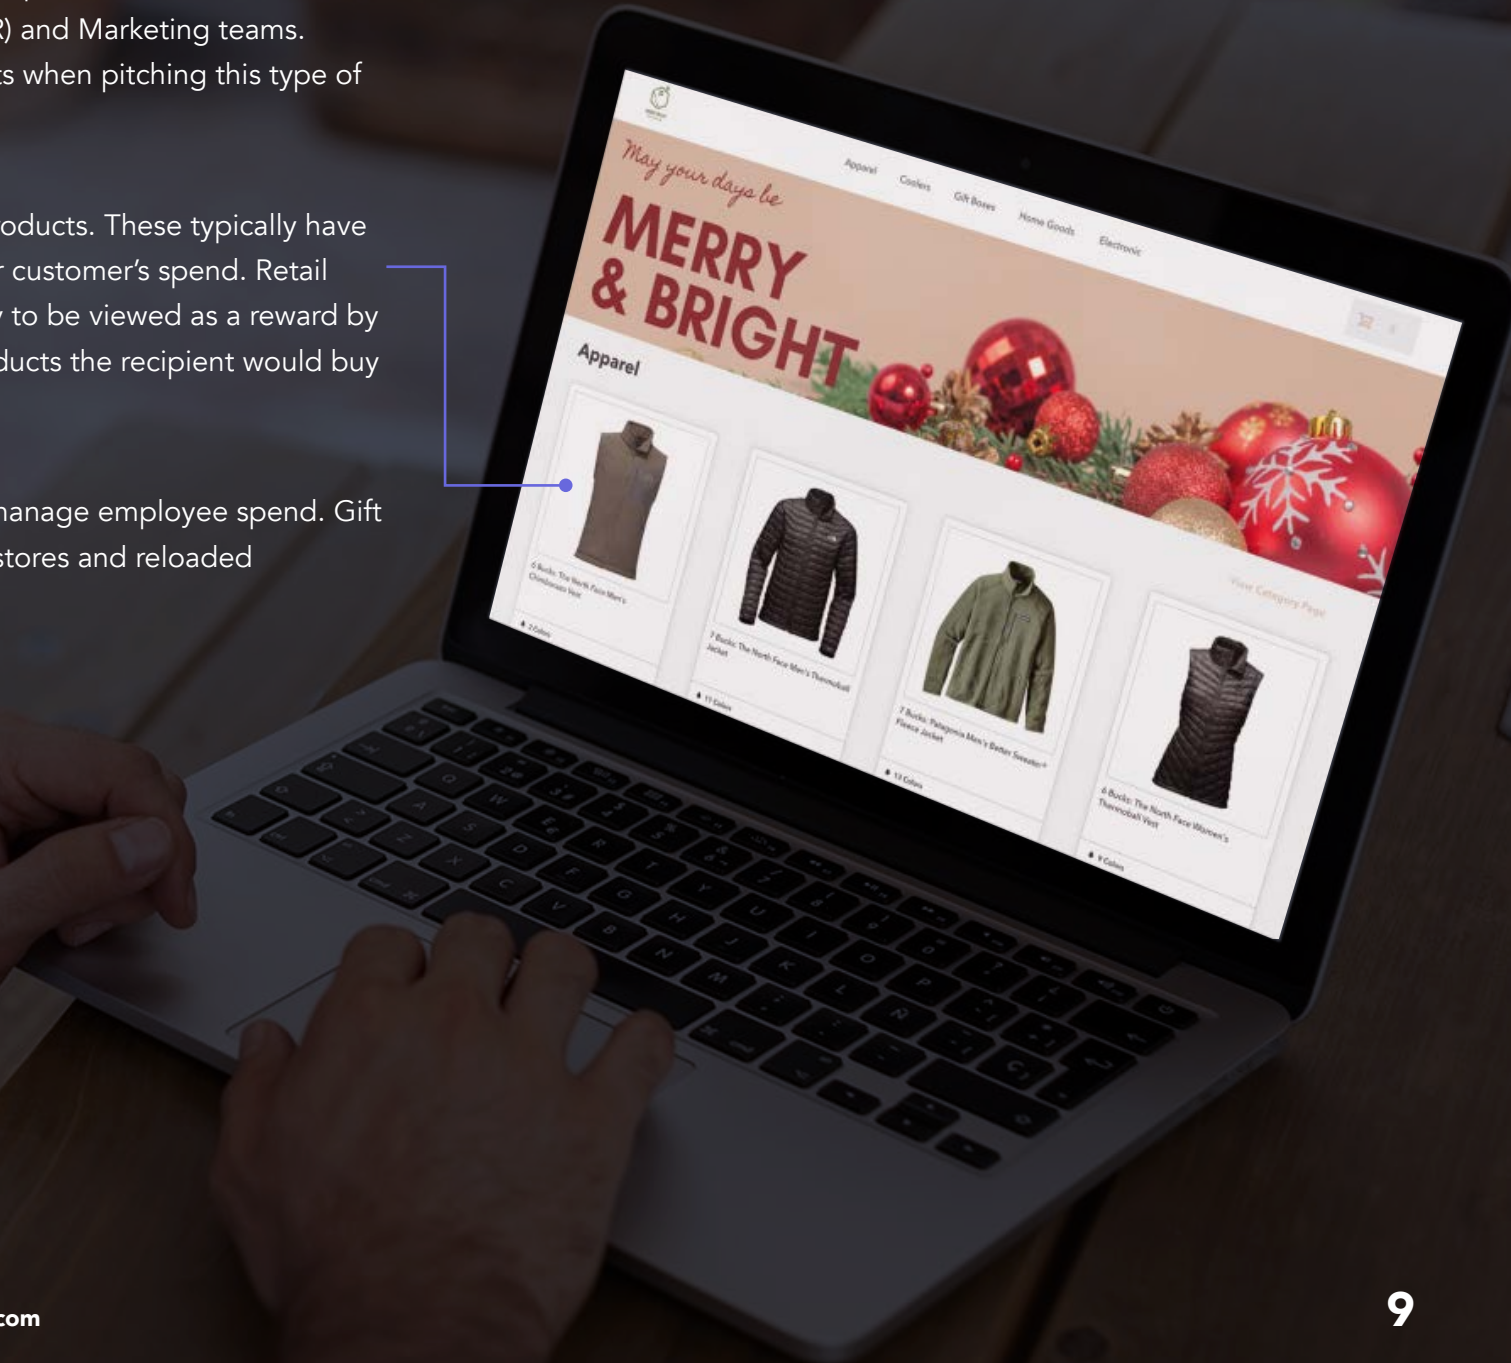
R) and Marketing teams.
ts when pitching this type of

oducts. These typically have
r customer's spend. Retail
y to be viewed as a reward by
ducts the recipient would buy

nanage employee spend. Gift
stores and reloaded

May your days be
MERRY & BRIGHT

Apparel Coolers Gift Boxes Home Goods Electronic

Apparel

6 Bucks: The North Face Men's Chimborazo Vest
3 Colors

7 Bucks: The North Face Men's Thermoball Jacket
17 Colors

7 Bucks: Patagonia Men's Better Sweater Fleece Jacket
13 Colors

View Category Page

6 Bucks: The North Face Women's Thermoball Vest
9 Colors

.com

9